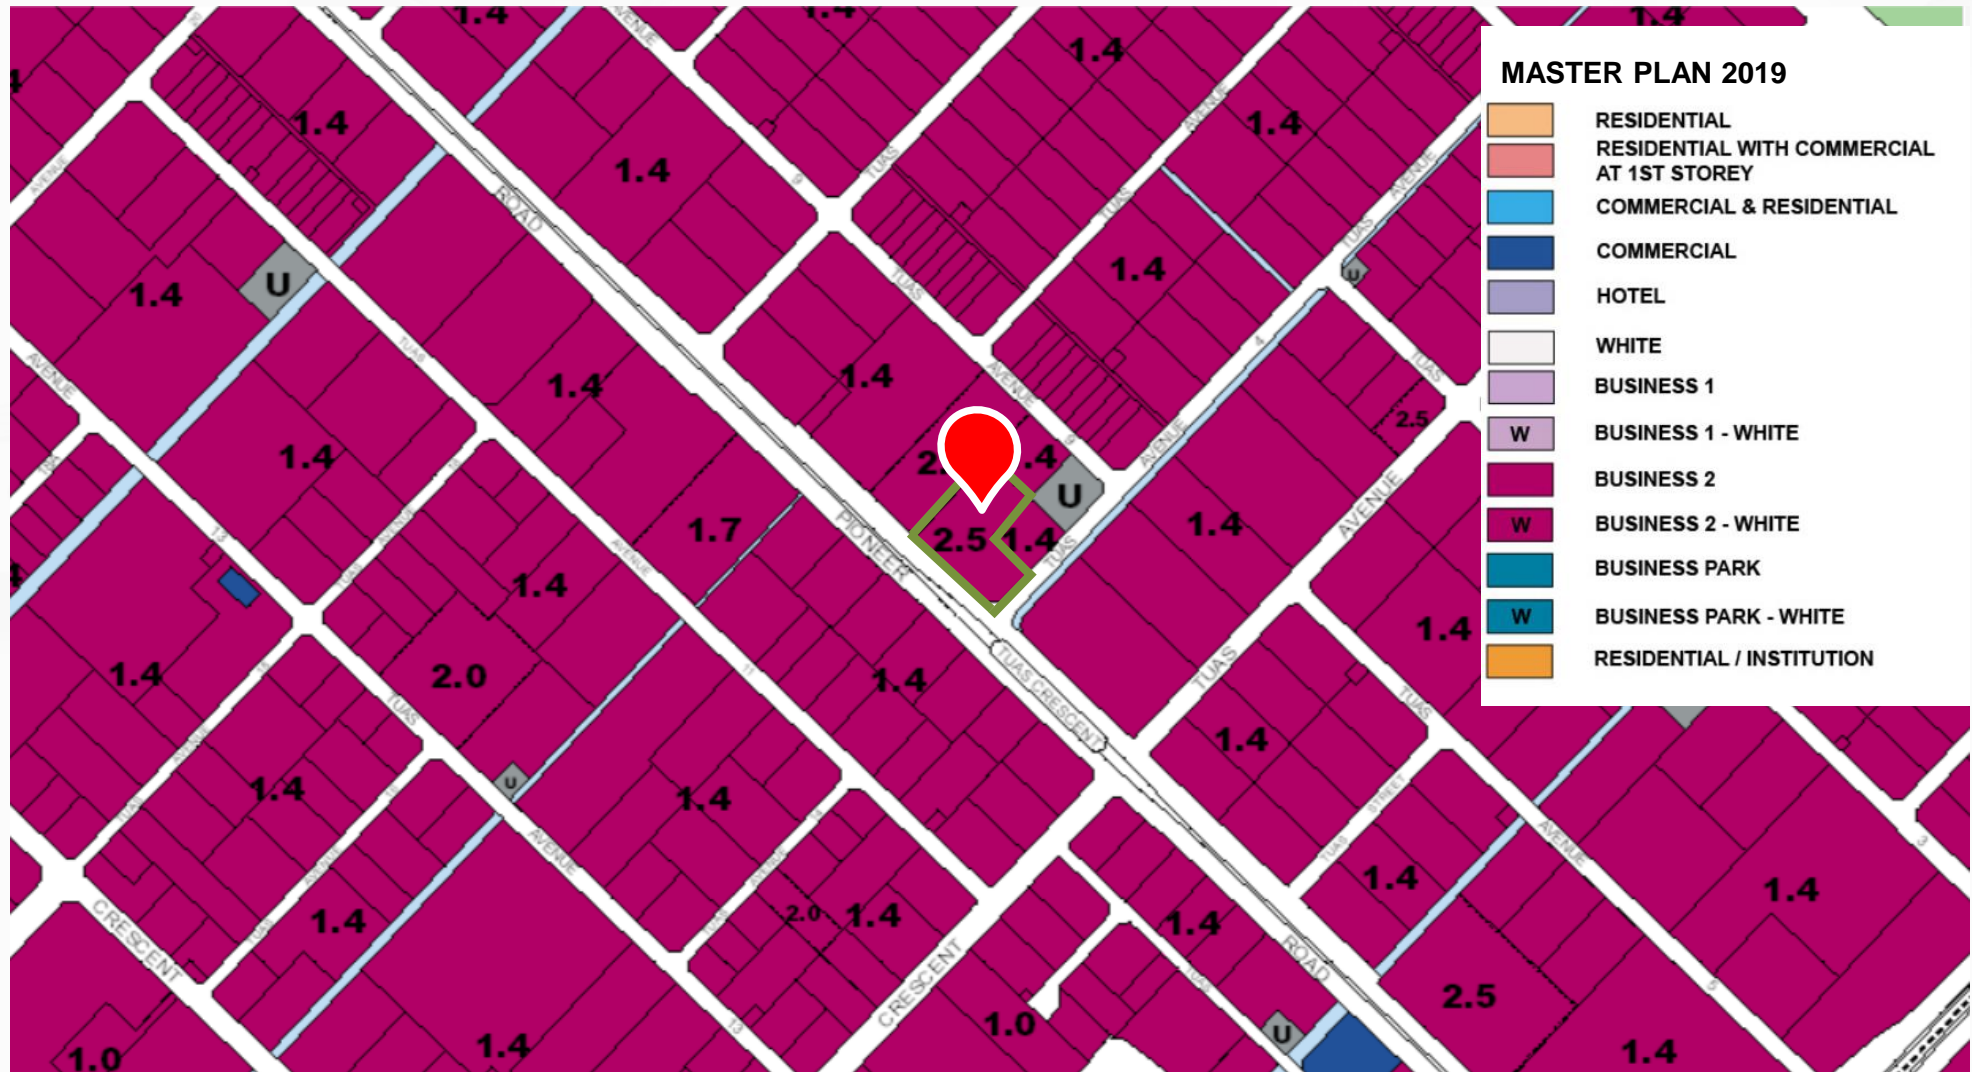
MASTER PLAN 2019

RESIDENTIAL
RESIDENTIAL WITH COMMERCIAL AT 1ST STOREY
COMMERCIAL & RESIDENTIAL
COMMERCIAL
HOTEL
WHITE
BUSINESS 1
W BUSINESS 1 - WHITE
BUSINESS 2
W BUSINESS 2 - WHITE
BUSINESS PARK
W BUSINESS PARK - WHITE
RESIDENTIAL / INSTITUTION

1.4
1.4
1.4
1.4
1.4
1.4
1.4
1.4
1.4
U
1.4
1.4
1.4
2.5
2
.4
U
2.5
1.4
1.7
1.4
1.4
1.4
2.0
1.4
1.4
1.4
U
1.4
1.4
1.4
2.0
1.4
1.4
1.4
1.4
1.4
2.5
1.0
1.0
1.4
U
2.5
1.4
ROAD
PIONEER
TUAS CRESCENT
ROAD
CRESCENT
CRESCENT
AVENUE
TUAS
AVENUE
TUAS
AVENUE
TUAS
AVENUE
TUAS
STREET
AVENUE